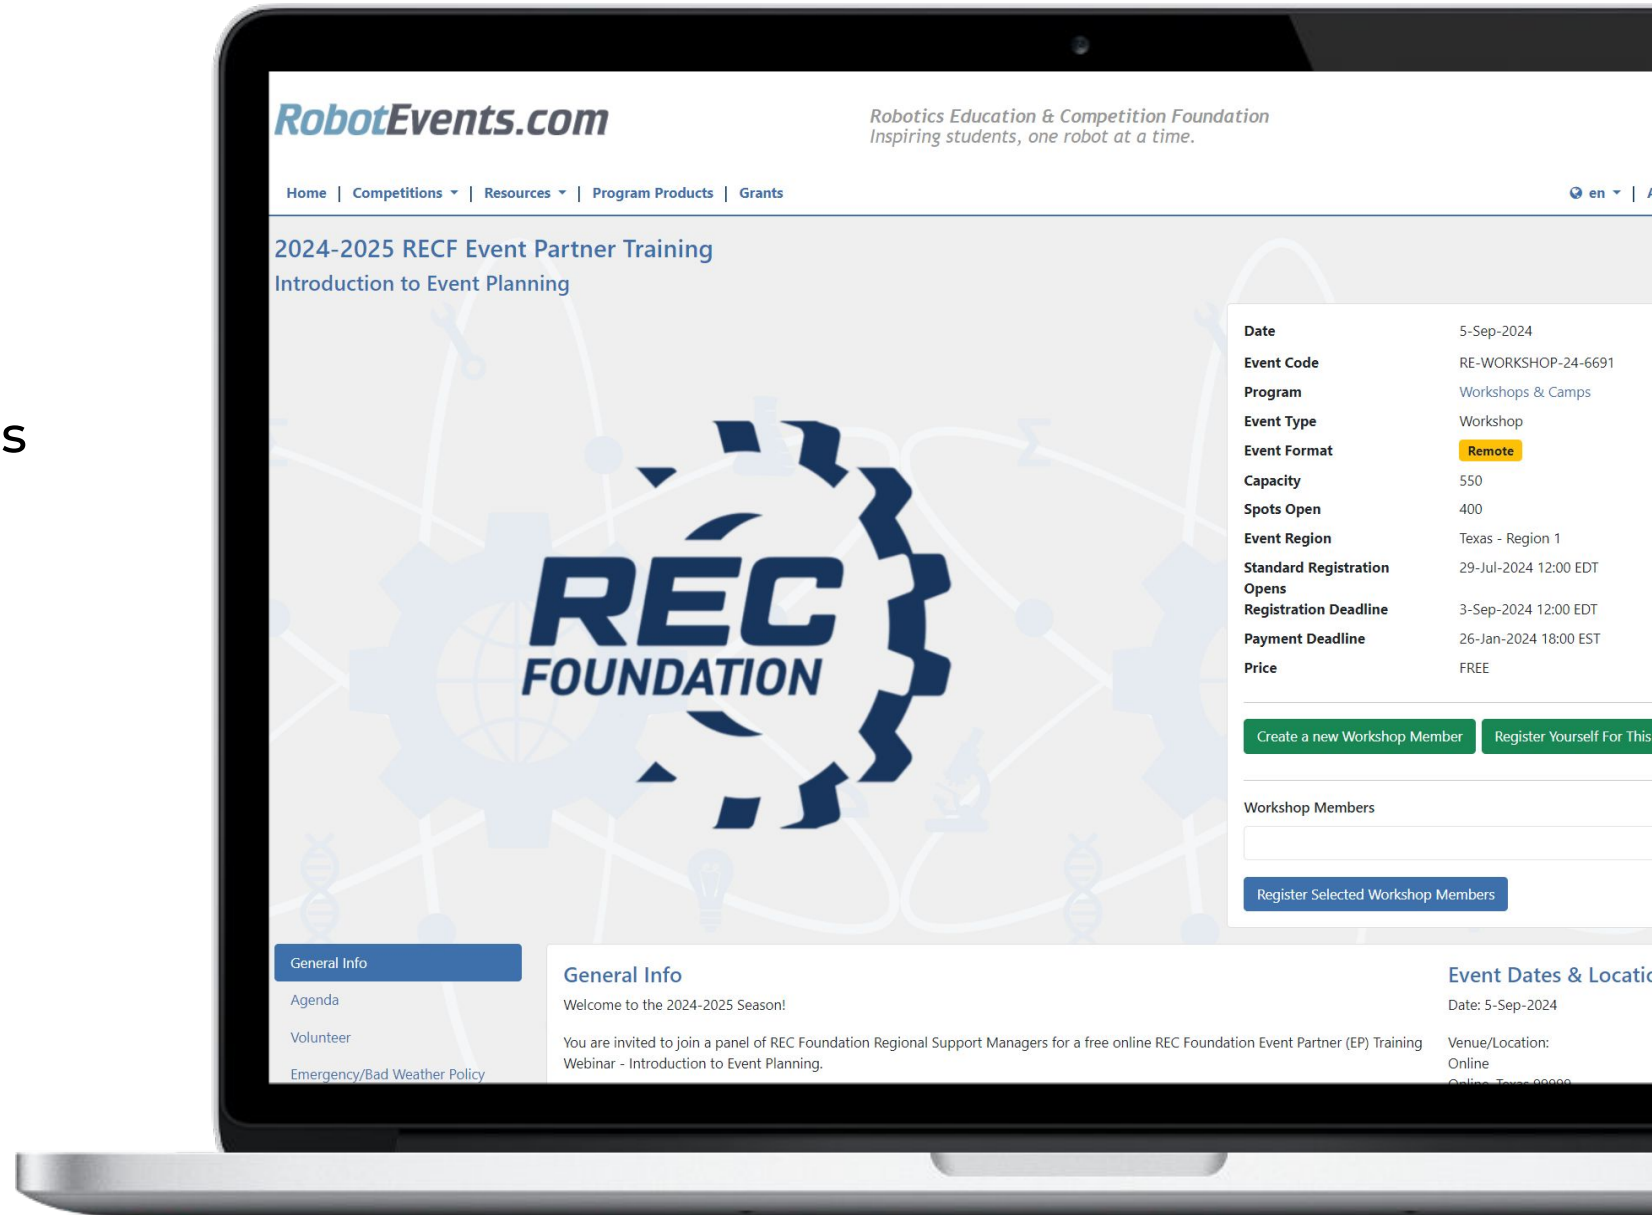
s

RobotEvents.com

Robotics Education & Competition Foundation
Inspiring students, one robot at a time.

Home | Competitions | Resources | Program Products | Grants

en |

2024-2025 RECF Event Partner Training
Introduction to Event Planning

REC FOUNDATION

| | |
|---|---|
| Date | 5-Sep-2024 |
| Event Code | RE-WORKSHOP-24-6691 |
| Program | Workshops & Camps |
| Event Type | Workshop |
| Event Format | Remote |
| Capacity | 550 |
| Spots Open | 400 |
| Event Region | Texas - Region 1 |
| Standard Registration Opens | 29-Jul-2024 12:00 EDT |
| Registration Deadline | 3-Sep-2024 12:00 EDT |
| Payment Deadline | 26-Jan-2024 18:00 EST |
| Price | FREE |

Create a new Workshop Member
Register Yourself For This

Workshop Members

Register Selected Workshop Members

General Info
Agenda
Volunteer
Emergency/Bad Weather Policy

General Info
Welcome to the 2024-2025 Season!

You are invited to join a panel of REC Foundation Regional Support Managers for a free online REC Foundation Event Partner (EP) Training Webinar - Introduction to Event Planning.

Event Dates & Locatio
Date: 5-Sep-2024

Venue/Location:
Online
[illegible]